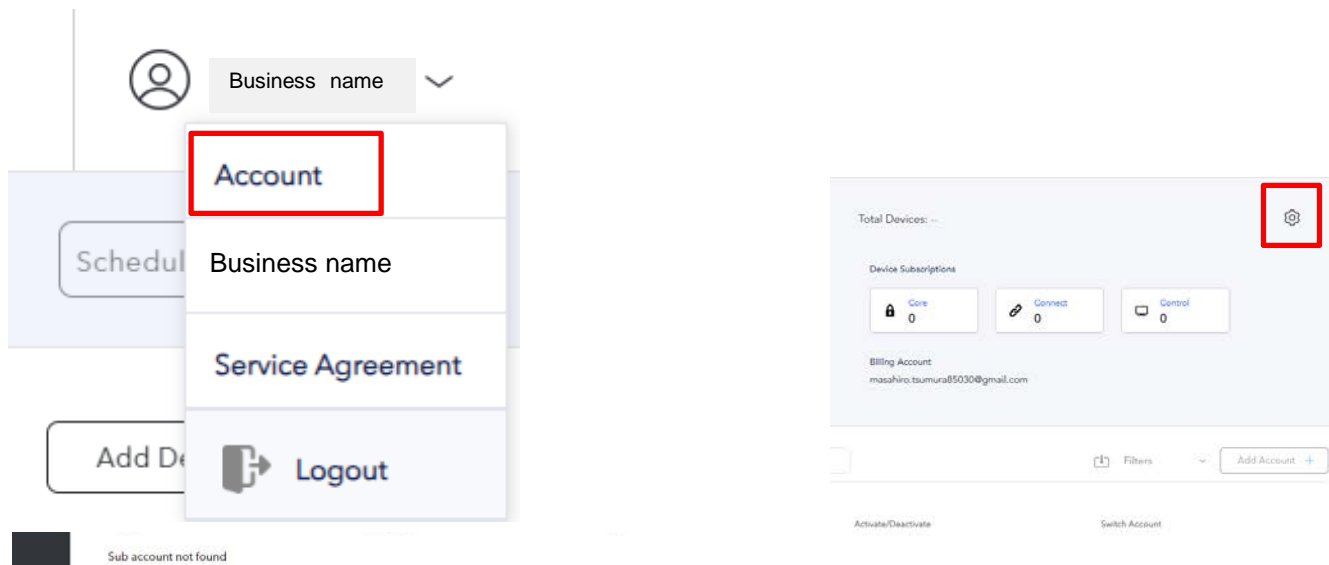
Business name

Account

Business name

Service Agreement

Logout

Schedul

Add De

Total Devices: --

Device Subscriptions

Core
0

Connect
0

Control
0

Billing Account
masahiro.tsumura85030@gmail.com

Filters

Add Account +

Activate/Deactivate

Switch Account

Sub account not found